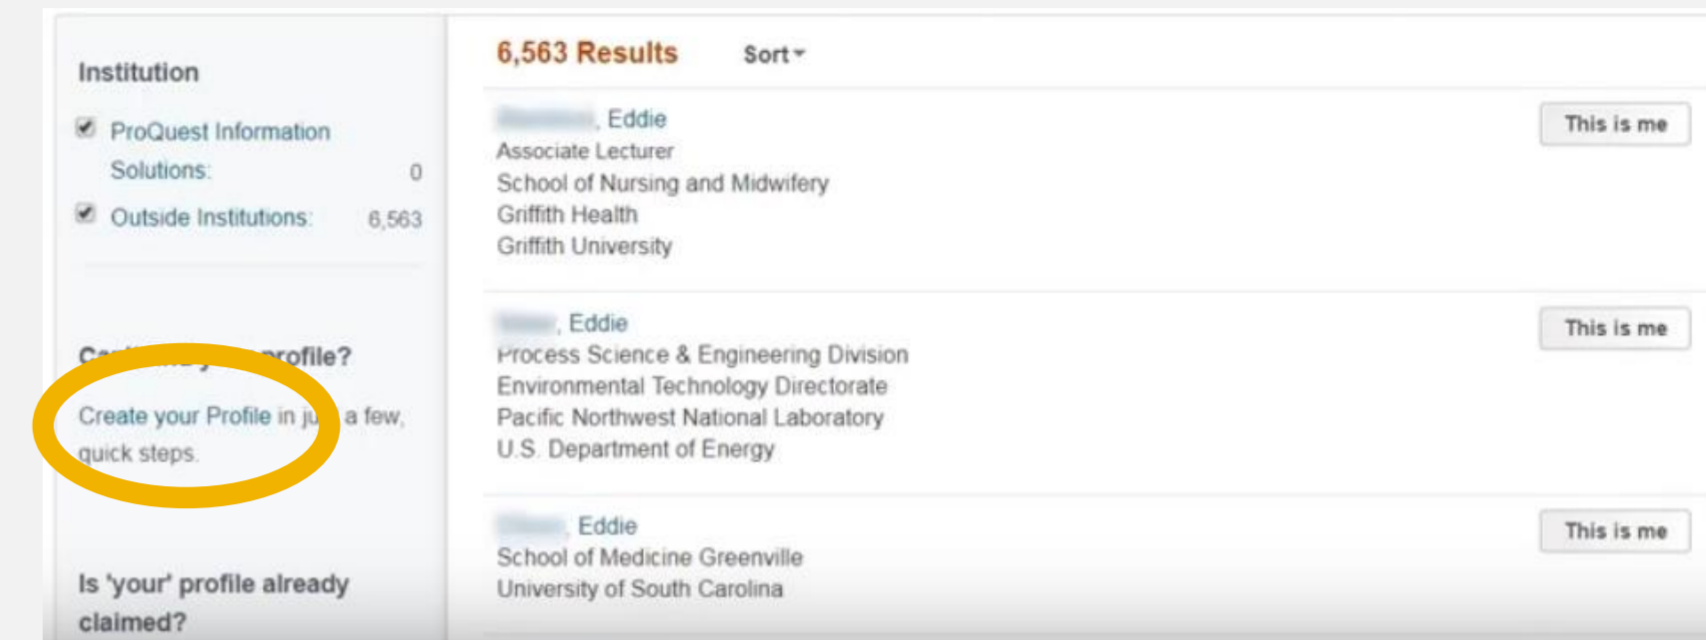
Institution

ProQuest Information Solutions: 0

Outside Institutions: 6,563

C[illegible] profile?

Create your Profile in ju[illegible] a few, quick steps.

Is 'your' profile already claimed?

6,563 Results

Sort

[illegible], Eddie
Associate Lecturer
School of Nursing and Midwifery
Griffith Health
Griffith University

This is me

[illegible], Eddie
Process Science & Engineering Division
Environmental Technology Directorate
Pacific Northwest National Laboratory
U.S. Department of Energy

This is me

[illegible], Eddie
School of Medicine Greenville
University of South Carolina

This is me